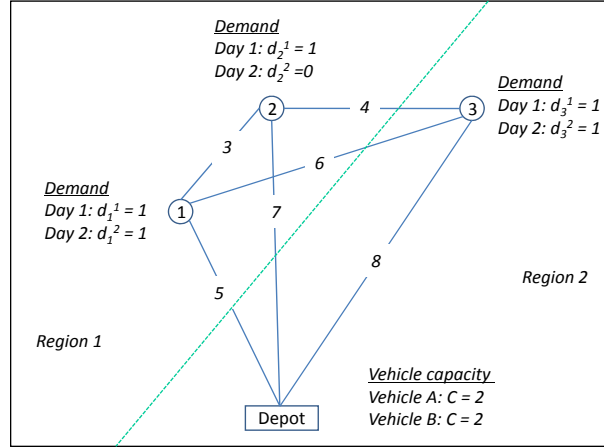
Demand
Day 1: $d_2^1 = 1$
Day 2: $d_2^2 = 0$

Demand
Day 1: $d_3^1 = 1$
Day 2: $d_3^2 = 1$

2

4

3

3

6

Demand
Day 1: $d_1^1 = 1$
Day 2: $d_1^2 = 1$

1

7

8

5

Region 2

Region 1

Vehicle capacity
Vehicle A: C = 2
Vehicle B: C = 2

Depot